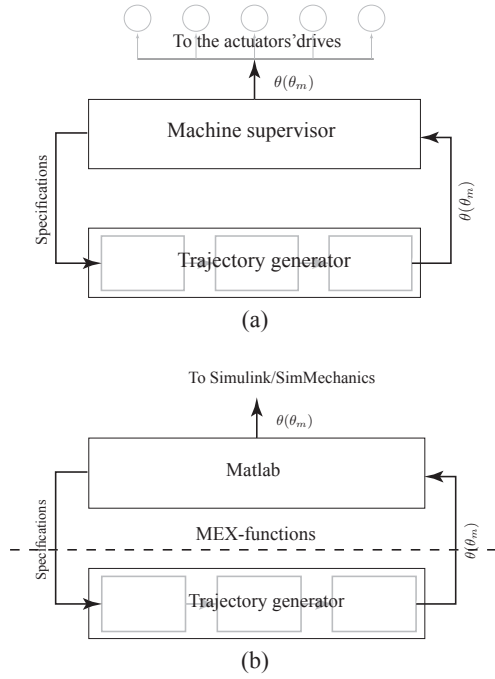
To the actuators'drives

$\theta(\theta_m)$

Machine supervisor

Specifications

$\theta(\theta_m)$

Trajectory generator

(a)

To Simulink/SimMechanics

$\theta(\theta_m)$

Matlab

MEX-functions

Specifications

$\theta(\theta_m)$

Trajectory generator

(b)